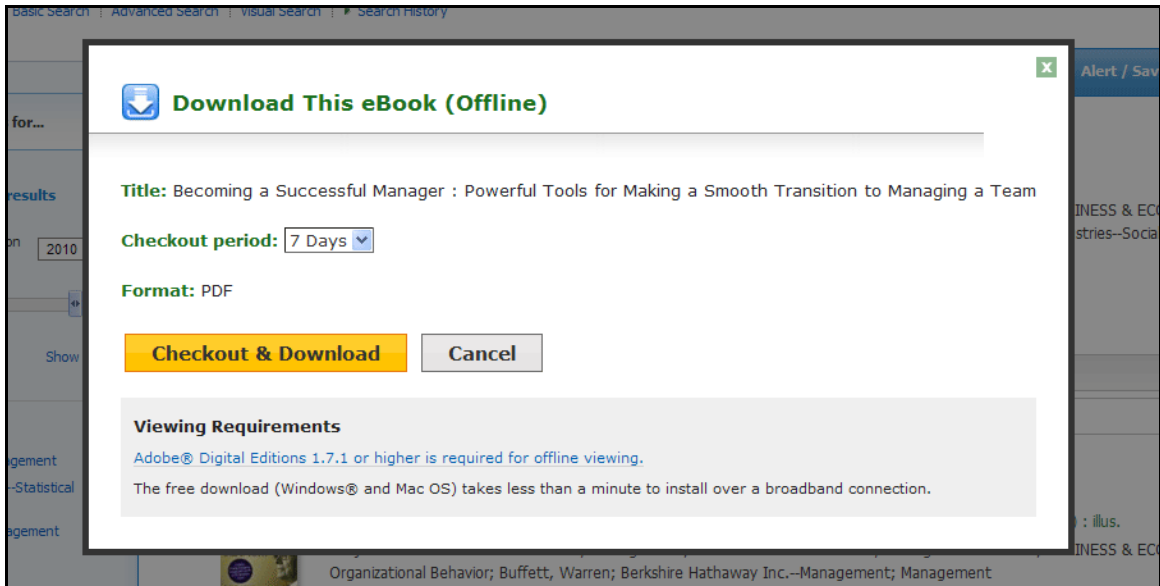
Basic Search | Advanced Search | Visual Search | ▸ Search History

Alert / Sav

for...

results

on 2010

Show

agement
--Statistical

agement

INESS & EC
stries--Socia

) : illus.

INESS & EC

x

Download This eBook (Offline)

Title: Becoming a Successful Manager : Powerful Tools for Making a Smooth Transition to Managing a Team

Checkout period: 7 Days

Format: PDF

Checkout & Download

Cancel

Viewing Requirements

Adobe® Digital Editions 1.7.1 or higher is required for offline viewing.

The free download (Windows® and Mac OS) takes less than a minute to install over a broadband connection.

Organizational Behavior; Buffett, Warren; Berkshire Hathaway Inc.--Management; Management